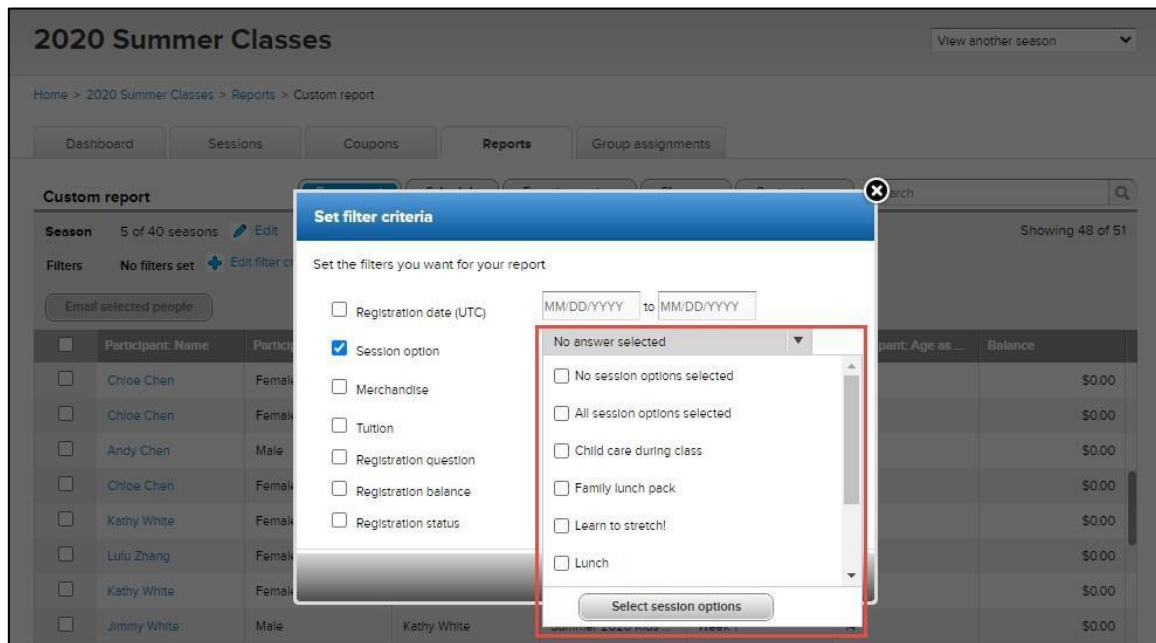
2020 Summer Classes

View another season

Home > 2020 Summer Classes > Reports > Custom report

Dashboard | Sessions | Coupons | Reports | Group assignments

Custom report

Season 5 of 40 seasons Edit

Filters No filters set Edit filter cr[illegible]

Email selected people

Showing 48 of 51

| | Participant: Name | Partici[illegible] | | | pant: Age as ... | Balance |
|---|---|---|---|---|---|---|
| | Chloe Chen | Femal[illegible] | | | | \$0.00 |
| | Chloe Chen | Femal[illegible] | | | | \$0.00 |
| | Andy Chen | Male | | | | \$0.00 |
| | Chloe Chen | Femal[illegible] | | | | \$0.00 |
| | Kathy White | Femal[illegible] | | | | \$0.00 |
| | Lulu Zhang | Femal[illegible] | | | | \$0.00 |
| | Kathy White | Femal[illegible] | | | | \$0.00 |
| | Jimmy White | Male | Kathy White | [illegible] | | \$0.00 |

Set filter criteria

Set the filters you want for your report

Registration date (UTC) MM/DD/YYYY to MM/DD/YYYY

Session option

Merchandise

Tuition

Registration question

Registration balance

Registration status

No answer selected

No session options selected

All session options selected

Child care during class

Family lunch pack

Learn to stretch!

Lunch

Select session options